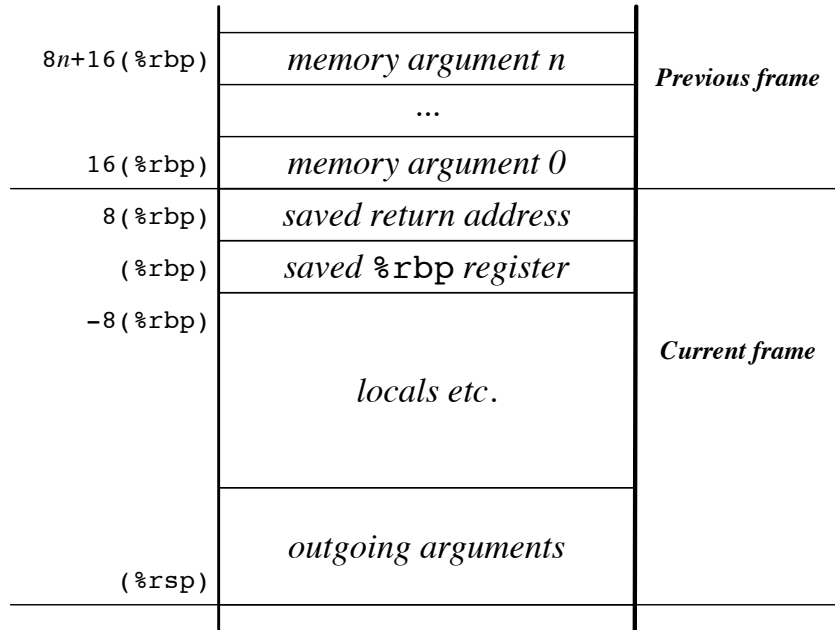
| | | |
|---|---|---|
| 8n+16(%rbp) | memory argument n | Previous frame |
| | ... | |
| 16(%rbp) | memory argument 0 | |
| 8(%rbp) | saved return address | Current frame |
| (%rbp) | saved %rbp register | |
| -8(%rbp) | locals etc. | |
| (%rsp) | outgoing arguments | |